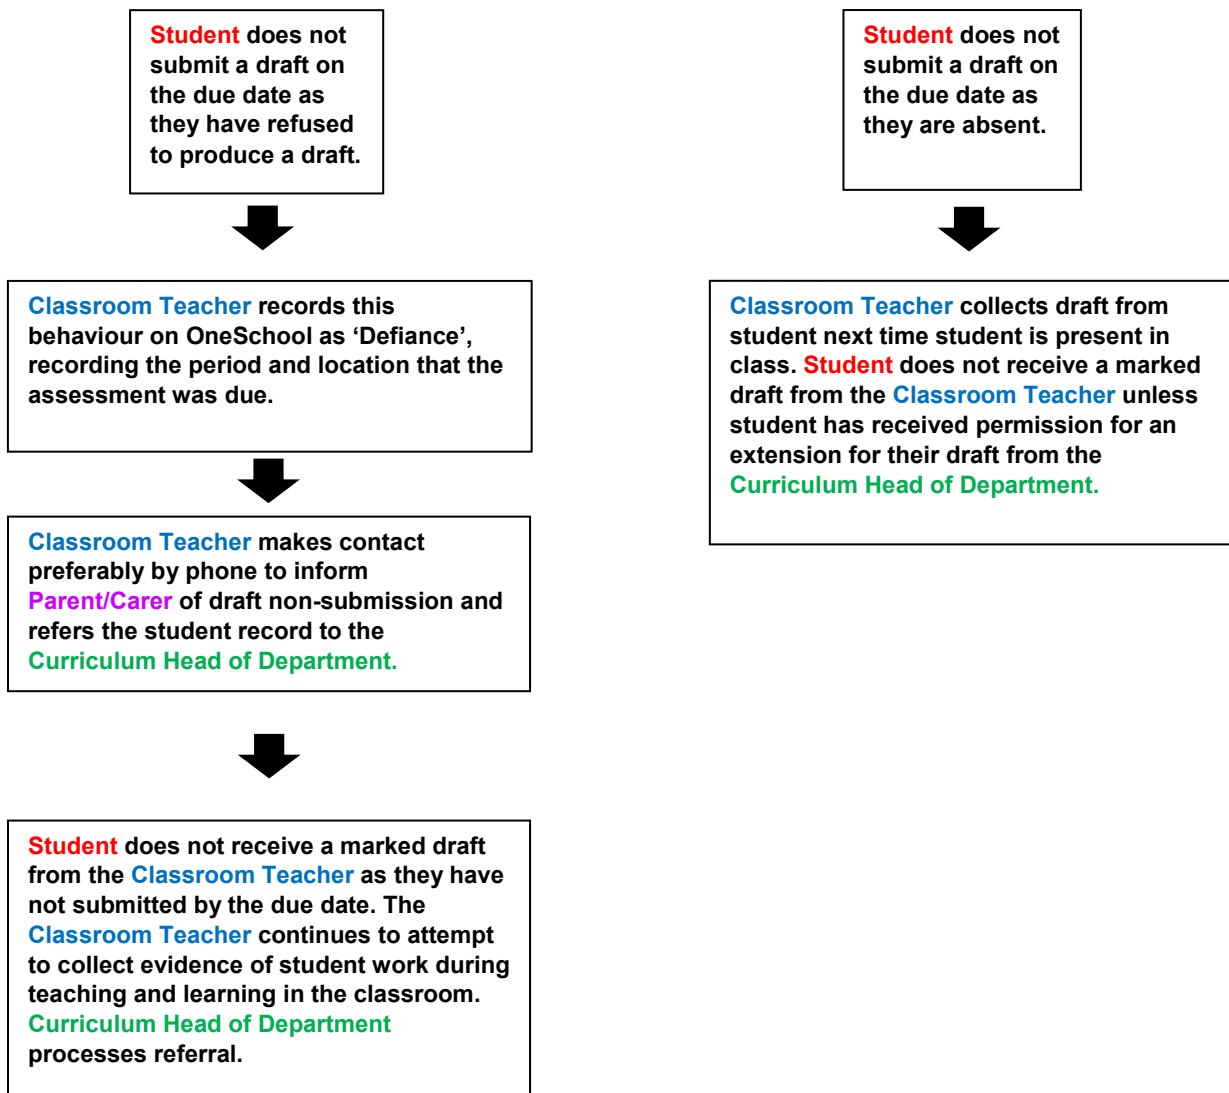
Student does not submit a draft on the due date as they have refused to produce a draft.

Classroom Teacher records this behaviour on OneSchool as ‘Defiance’, recording the period and location that the assessment was due.

Classroom Teacher makes contact preferably by phone to inform Parent/Carer of draft non-submission and refers the student record to the Curriculum Head of Department.

Student does not receive a marked draft from the Classroom Teacher as they have not submitted by the due date. The Classroom Teacher continues to attempt to collect evidence of student work during teaching and learning in the classroom. Curriculum Head of Department processes referral.

Student does not submit a draft on the due date as they are absent.

Classroom Teacher collects draft from student next time student is present in class. Student does not receive a marked draft from the Classroom Teacher unless student has received permission for an extension for their draft from the Curriculum Head of Department.